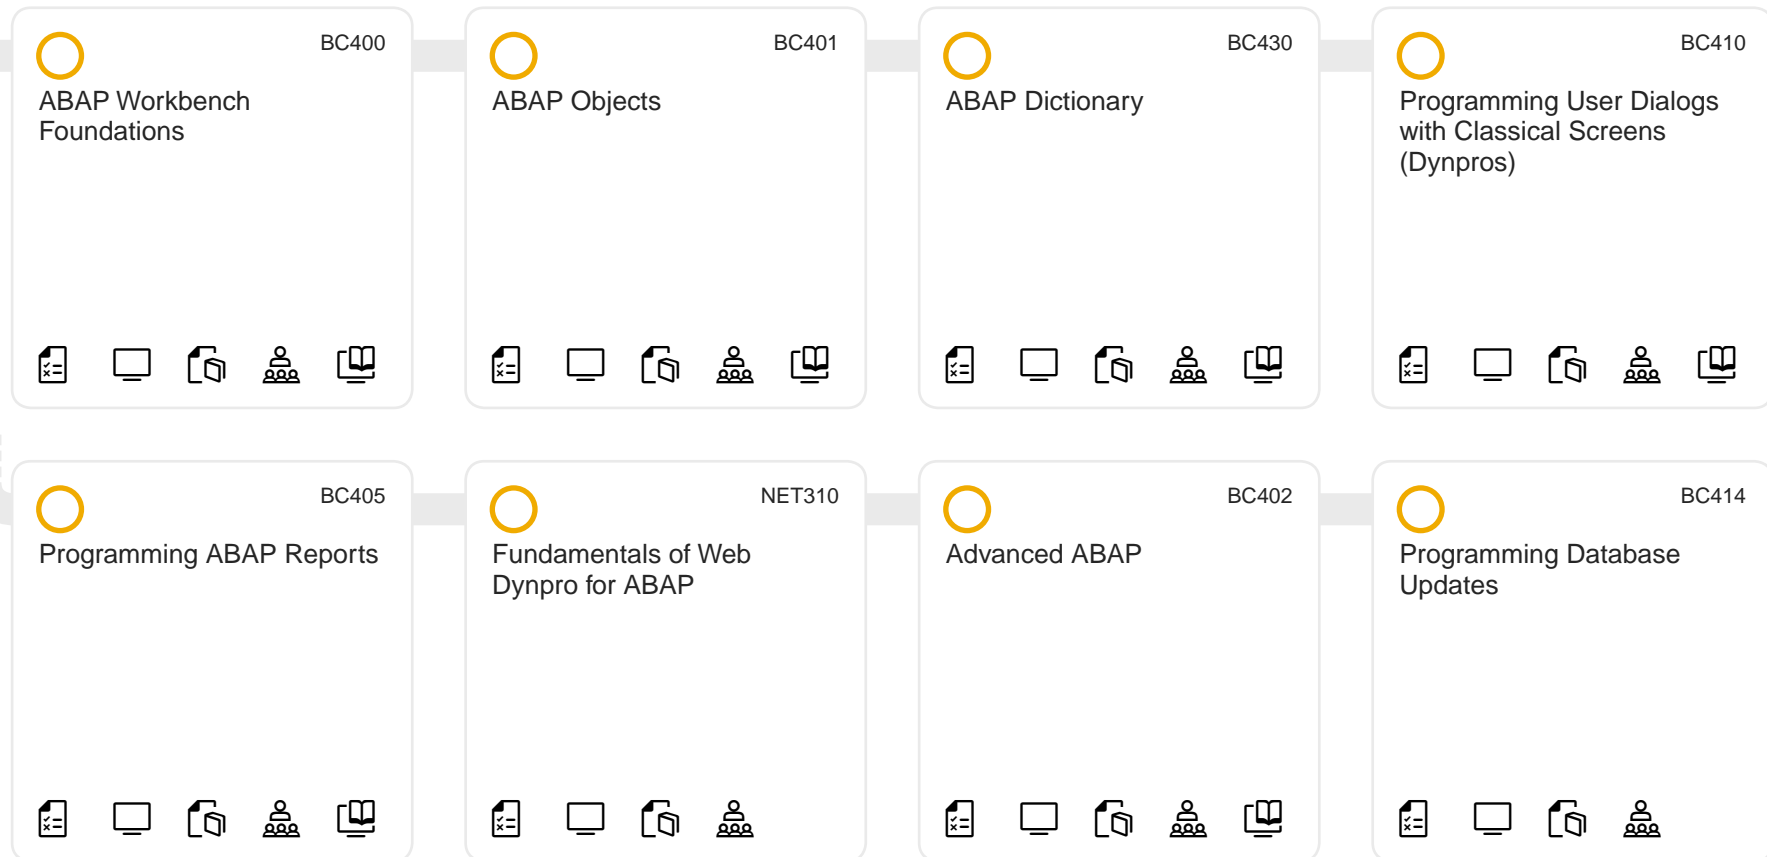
BC400
ABAP Workbench Foundations

BC401
ABAP Objects

BC430
ABAP Dictionary

BC410
Programming User Dialogs with Classical Screens (Dynpros)

BC405
Programming ABAP Reports

NET310
Fundamentals of Web Dynpro for ABAP

BC402
Advanced ABAP

BC414
Programming Database Updates